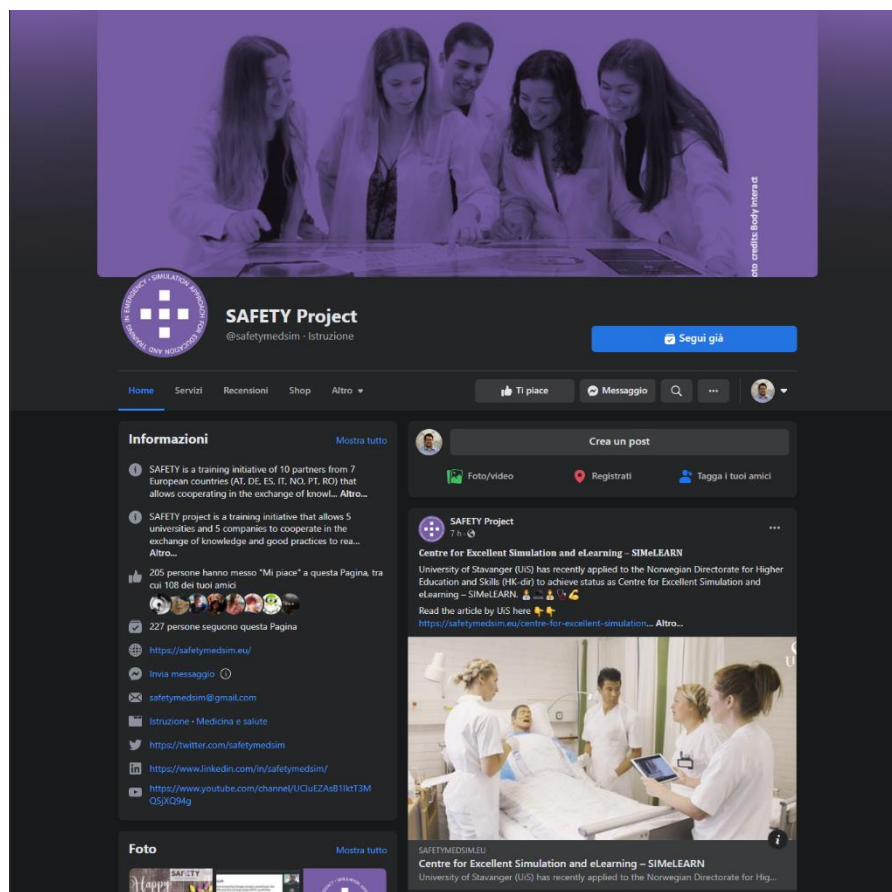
oto credits: Body Interact

SIMULATION APPROACH FOR EDUCATION AND TRAINING IN EMERGENCY

SAFETY Project
@safetymedsim · Istruzione

Segui già

Home Servizi Recensioni Shop Altro

Ti piace Messaggio ···

Informazioni Mostra tutto

SAFETY is a training initiative of 10 partners from 7 European countries (AT, DE, ES, IT, NO, PT, RO) that allows cooperating in the exchange of knowl... Altro...

SAFETY project is a training initiative that allows 5 universities and 5 companies to cooperate in the exchange of knowledge and good practices to rea... Altro...

205 persone hanno messo "Mi piace" a questa Pagina, tra cui 108 dei tuoi amici

227 persone seguono questa Pagina

https://safetymedsim.eu/

Invia messaggio

safetymedsim@gmail.com

Istruzione · Medicina e salute

https://twitter.com/safetymedsim

https://www.linkedin.com/in/safetymedsim/

https://www.youtube.com/channel/UCluEZAsB1lktT3MQSjXQ94g

Foto Mostra tutto

Crea un post

Foto/video Registrati Tagga i tuoi amici

SAFETY Project
7 h ·

Centre for Excellent Simulation and eLearning – SIMeLEARN

University of Stavanger (UiS) has recently applied to the Norwegian Directorate for Higher Education and Skills (HK-dir) to achieve status as Centre for Excellent Simulation and eLearning – SIMeLEARN.

Read the article by UiS here
https://safetymedsim.eu/centre-for-excellent-simulation... Altro...

SAFETYMEDSIM.EU
Centre for Excellent Simulation and eLearning – SIMeLEARN
University of Stavanger (UiS) has recently applied to the Norwegian Directorate for Hig...